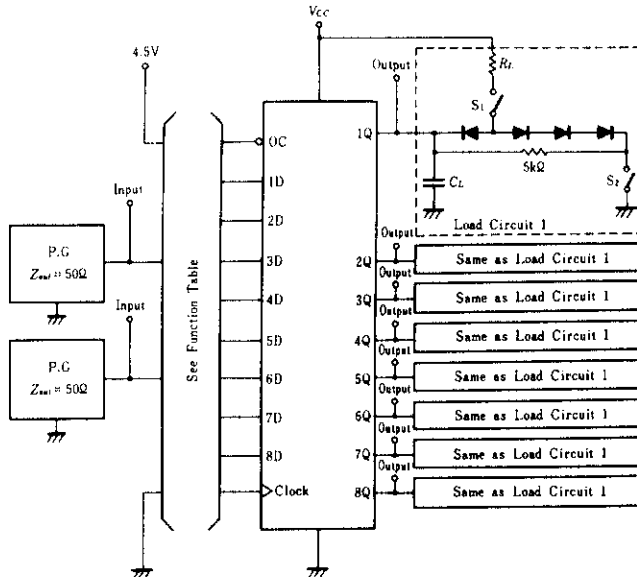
$V_{CC}$

4.5V

Output

$R_L$

$S_1$

OC

1Q

1D

5kΩ

$C_L$

$S_2$

Input

Load Circuit 1

2D

Output

P.G

2Q

Same as Load Circuit 1

$Z_{out} = 50\Omega$

See Function Table

3D

Output

3Q

Same as Load Circuit 1

Input

4D

Output

4Q

Same as Load Circuit 1

5D

Output

5Q

Same as Load Circuit 1

P.G

$Z_{out} = 50\Omega$

6D

Output

6Q

Same as Load Circuit 1

7D

Output

7Q

Same as Load Circuit 1

8D

Output

Clock

8Q

Same as Load Circuit 1